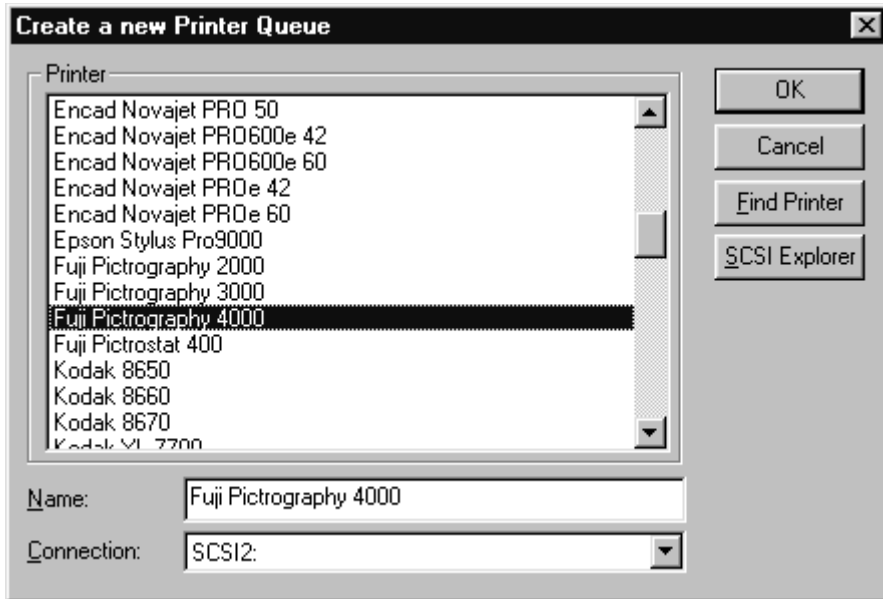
Create a new Printer Queue

Printer

Encad Novajet PRO 50
Encad Novajet PRO600e 42
Encad Novajet PRO600e 60
Encad Novajet PROe 42
Encad Novajet PROe 60
Epson Stylus Pro9000
Fuji Pictrography 2000
Fuji Pictrography 3000
Fuji Pictrography 4000
Fuji Pictrostat 400
Kodak 8650
Kodak 8660
Kodak 8670
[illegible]

OK

Cancel

Find Printer

SCSI Explorer

Name: Fuji Pictrography 4000

Connection: SCSI2: